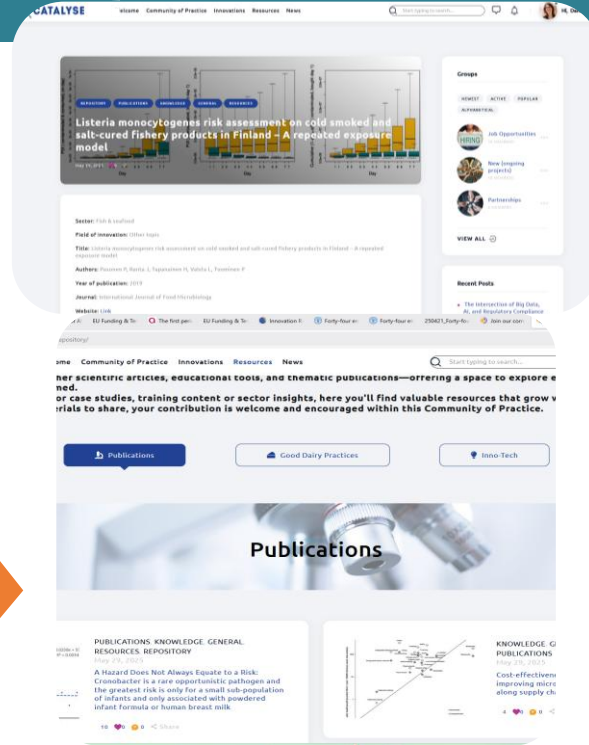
CATALYSE Welcome Community of Practice Innovations Resources News

Start typing to search...

Hi, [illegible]

REPOSITORY PUBLICATIONS KNOWLEDGE GENERAL RESOURCES

Listeria monocytogenes risk assessment on cold smoked and salt-cured fishery products in Finland – A repeated exposure model

May 19, 2025

Groups

NEWEST ACTIVE POPULAR ALPHABETICAL

Job Opportunities

New (ongoing projects)

Partnerships

VIEW ALL

Recent Posts

The Intersection of Big Data, AI, and Regulatory Compliance

Sector: Fish & Seafood

Field of innovation: Other topic

Title: Listeria monocytogenes risk assessment on cold smoked and salt-cured fishery products in Finland – A repeated exposure model

Authors: Pasonen P, Ranta J, Tapanainen H, Valsta L, Tuominen P

Year of publication: 2019

Journal: International Journal of Food Microbiology

Website: Link

EU Funding & Te The first pers EU Funding & Te Innovation F Forty-four ei Forty-four ei 250421_Forty-fo Join our com

epository/

ome Community of Practice Innovations Resources News

Start typing to search...

her scientific articles, educational tools, and thematic publications—offering a space to explore e ned.

or case studies, training content or sector insights, here you'll find valuable resources that grow w erials to share, your contribution is welcome and encouraged within this Community of Practice.

Publications

Good Dairy Practices

Inno-Tech

Publications

PUBLICATIONS KNOWLEDGE GENERAL RESOURCES REPOSITORY

May 29, 2025

A Hazard Does Not Always Equate to a Risk: Cronobacter is a rare opportunistic pathogen and the greatest risk is only for a small sub-population of infants and only associated with powdered infant formula or human breast milk

Share

KNOWLEDGE G PUBLICATIONS

May 28, 2025

Cost-effectivene improving micro along supply ch